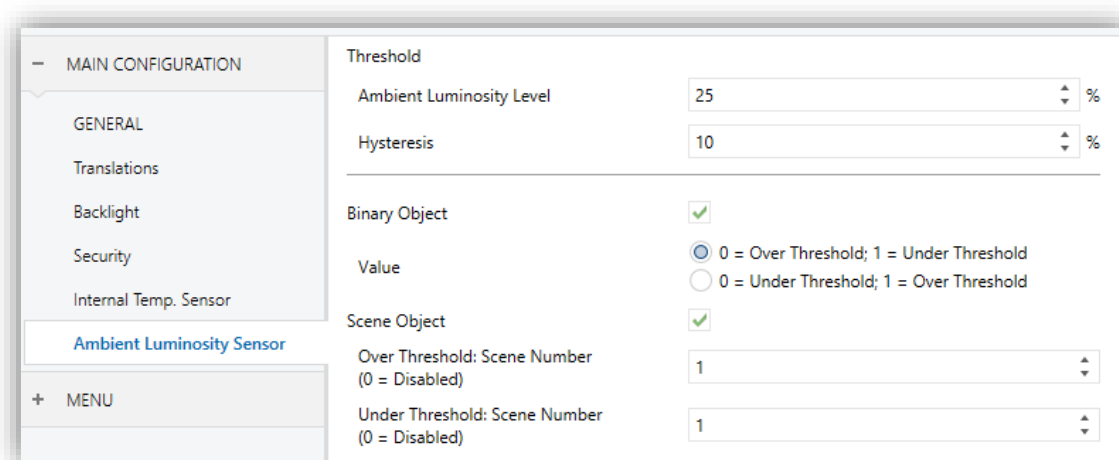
− MAIN CONFIGURATION

GENERAL

Translations

Backlight

Security

Internal Temp. Sensor

Ambient Luminosity Sensor

+ MENU

Threshold

Ambient Luminosity Level | 25 %

Hysteresis | 10 %

Binary Object ✓

Value
0 = Over Threshold; 1 = Under Threshold
0 = Under Threshold; 1 = Over Threshold

Scene Object ✓

Over Threshold: Scene Number (0 = Disabled) | 1

Under Threshold: Scene Number (0 = Disabled) | 1